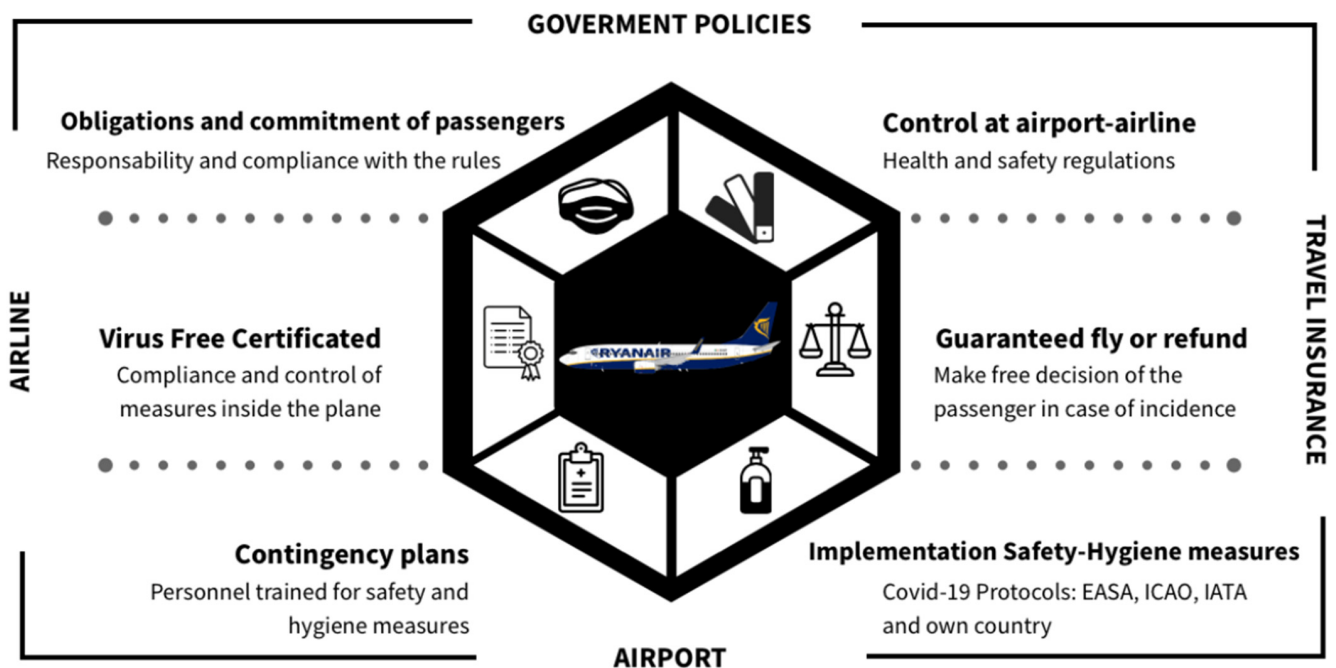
GOVERMENT POLICIES

Obligations and commitment of passengers
Responsability and compliance with the rules

Control at airport-airline
Health and safety regulations

AIRLINE

TRAVEL INSURANCE

Virus Free Certificated
Compliance and control of measures inside the plane

RYANAIR

Guaranteed fly or refund
Make free decision of the passenger in case of incidence

Contingency plans
Personnel trained for safety and hygiene measures

Implementation Safety-Hygiene measures
Covid-19 Protocols: EASA, ICAO, IATA and own country

AIRPORT